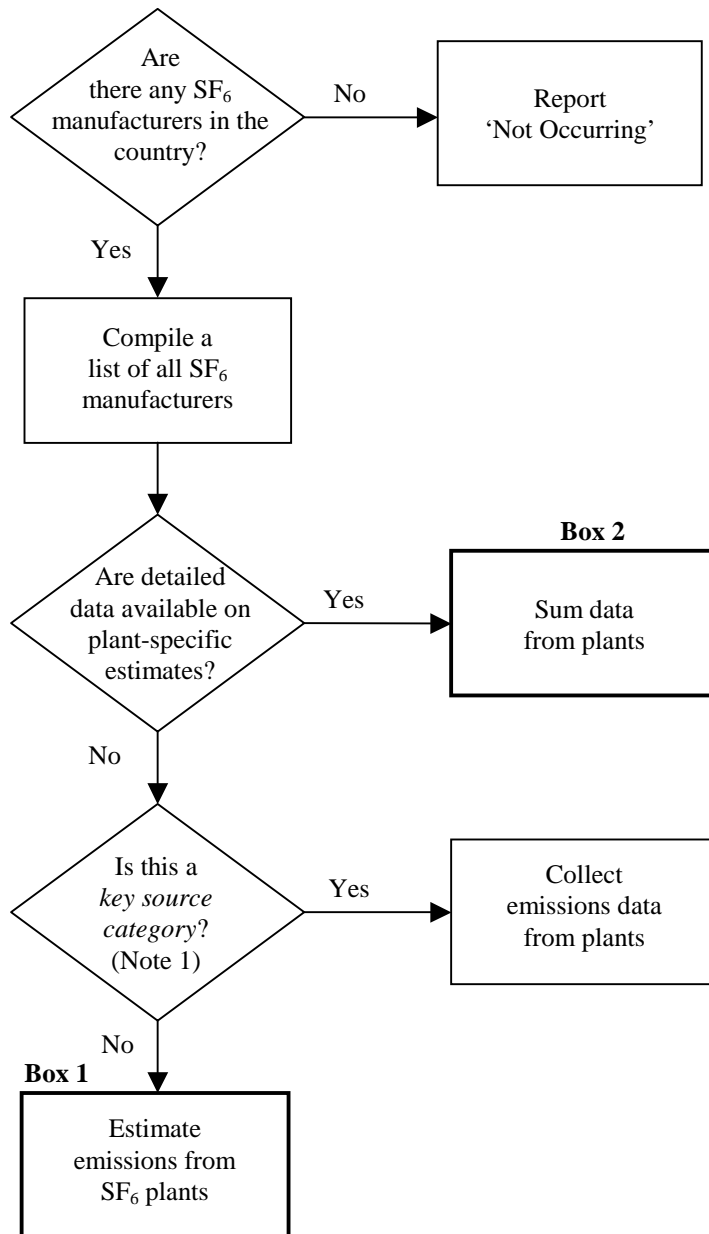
Are there any $SF_6$ manufacturers in the country?

No

Report 'Not Occurring'

Yes

Compile a list of all $SF_6$ manufacturers

Are detailed data available on plant-specific estimates?

Yes

Box 2

Sum data from plants

No

Is this a *key source category*? (Note 1)

Yes

Collect emissions data from plants

No

Box 1

Estimate emissions from $SF_6$ plants